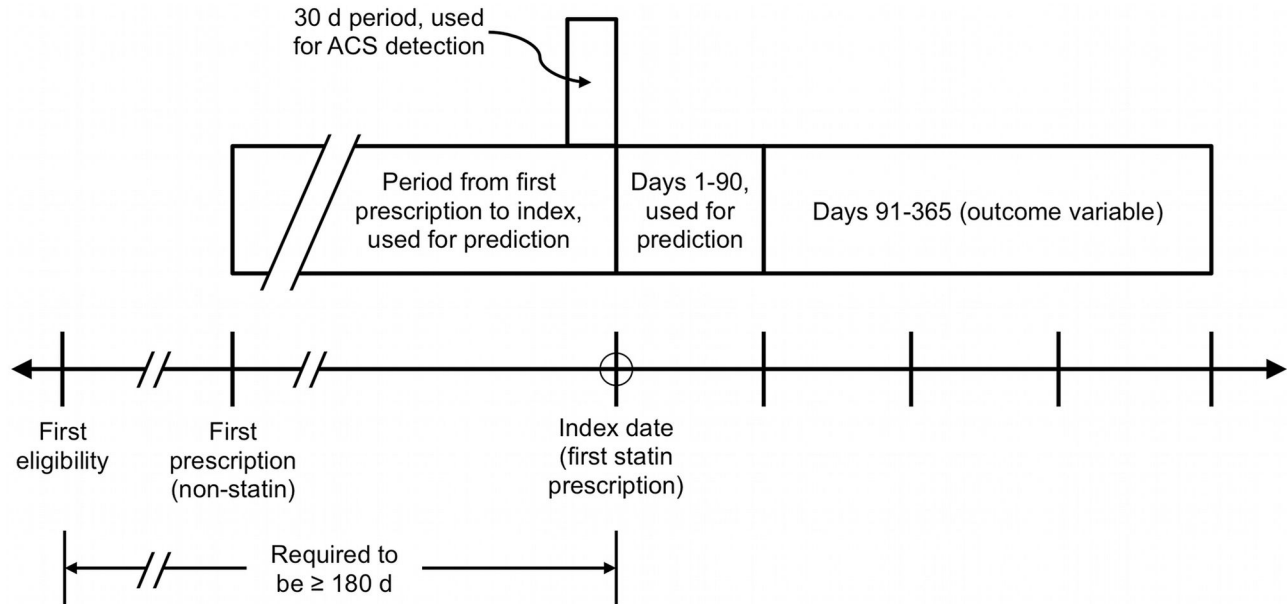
30 d period, used for ACS detection

Period from first prescription to index, used for prediction

Days 1-90, used for prediction

Days 91-365 (outcome variable)

First eligibility

First prescription (non-statin)

Index date (first statin prescription)

Required to be ≥ 180 d